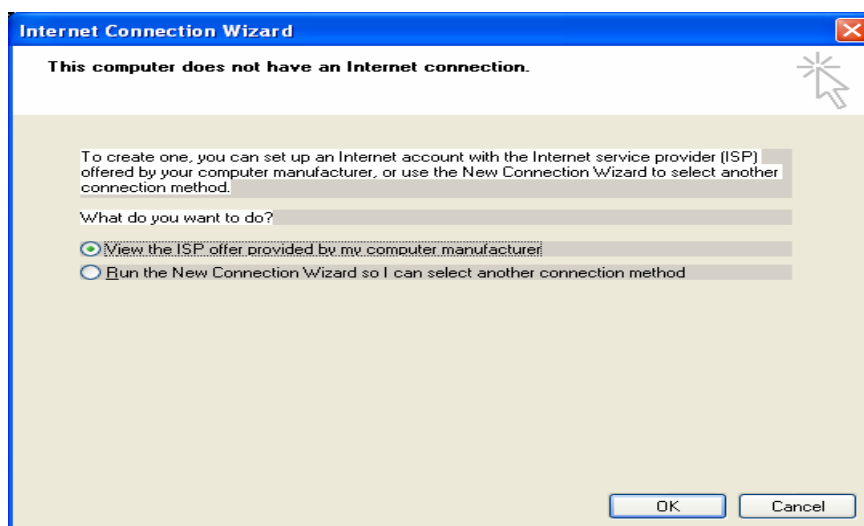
Internet Connection Wizard

This computer does not have an Internet connection.

To create one, you can set up an Internet account with the Internet service provider (ISP) offered by your computer manufacturer, or use the New Connection Wizard to select another connection method.

What do you want to do?

View the ISP offer provided by my computer manufacturer

Run the New Connection Wizard so I can select another connection method

OK

Cancel